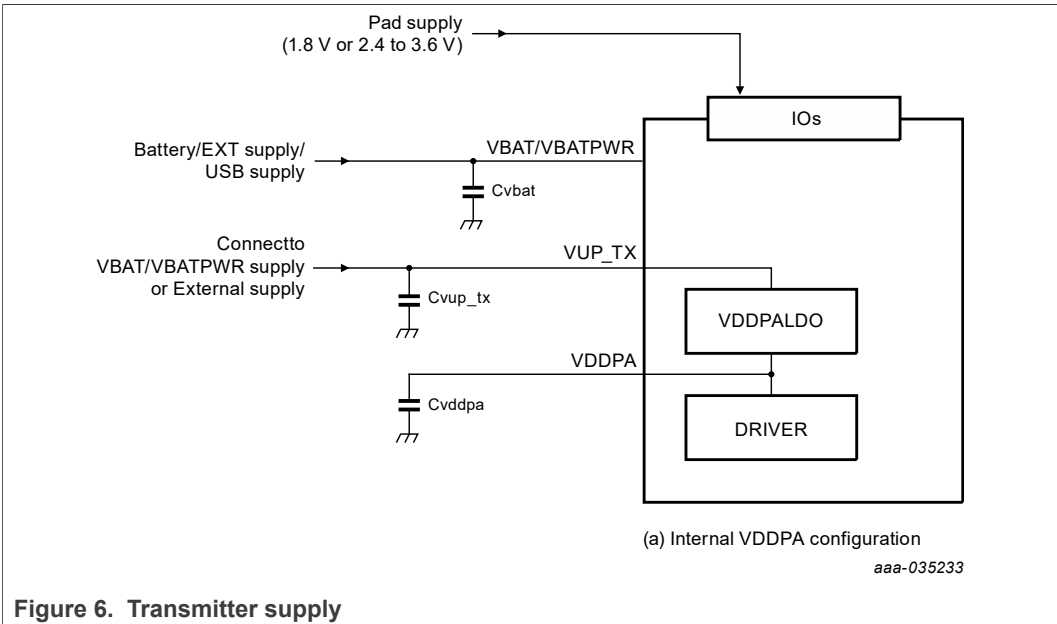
Pad supply
(1.8 V or 2.4 to 3.6 V)

IOs

Battery/EXT supply/
USB supply

VBAT/VBATPWR

Cvbat

Connectto
VBAT/VBATPWR supply
or External supply

VUP_TX

Cvup_tx

VDDPALDO

VDDPA

Cvddpa

DRIVER

(a) Internal VDDPA configuration

aaa-035233

Figure 6. Transmitter supply